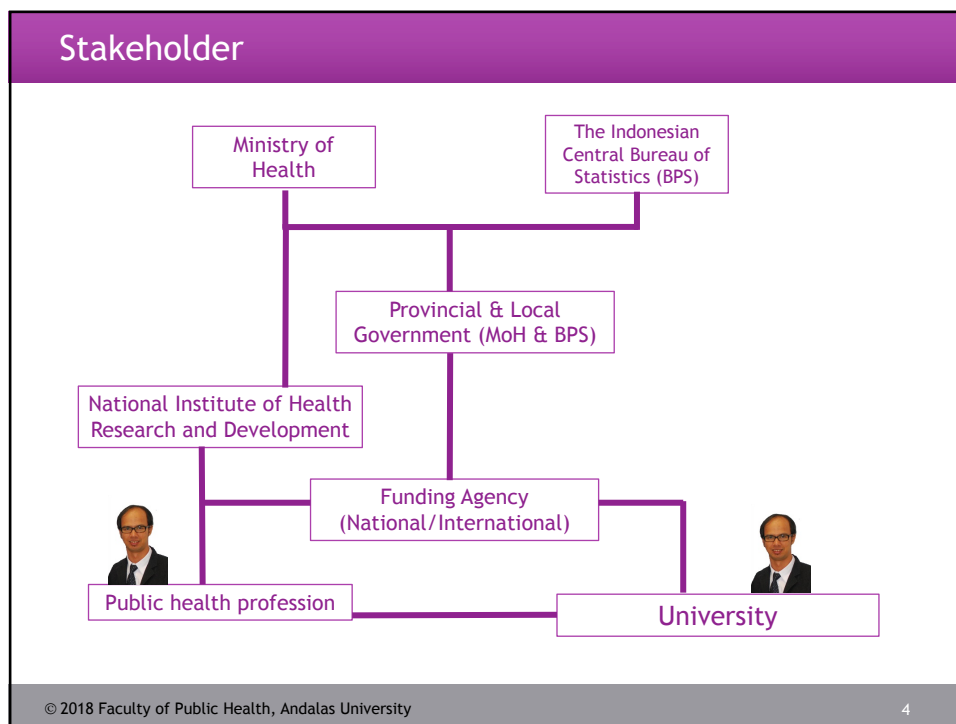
Stakeholder

Ministry of Health

The Indonesian Central Bureau of Statistics (BPS)

Provincial & Local Government (MoH & BPS)

National Institute of Health Research and Development

Funding Agency (National/International)

Public health profession

University

© 2018 Faculty of Public Health, Andalas University

4